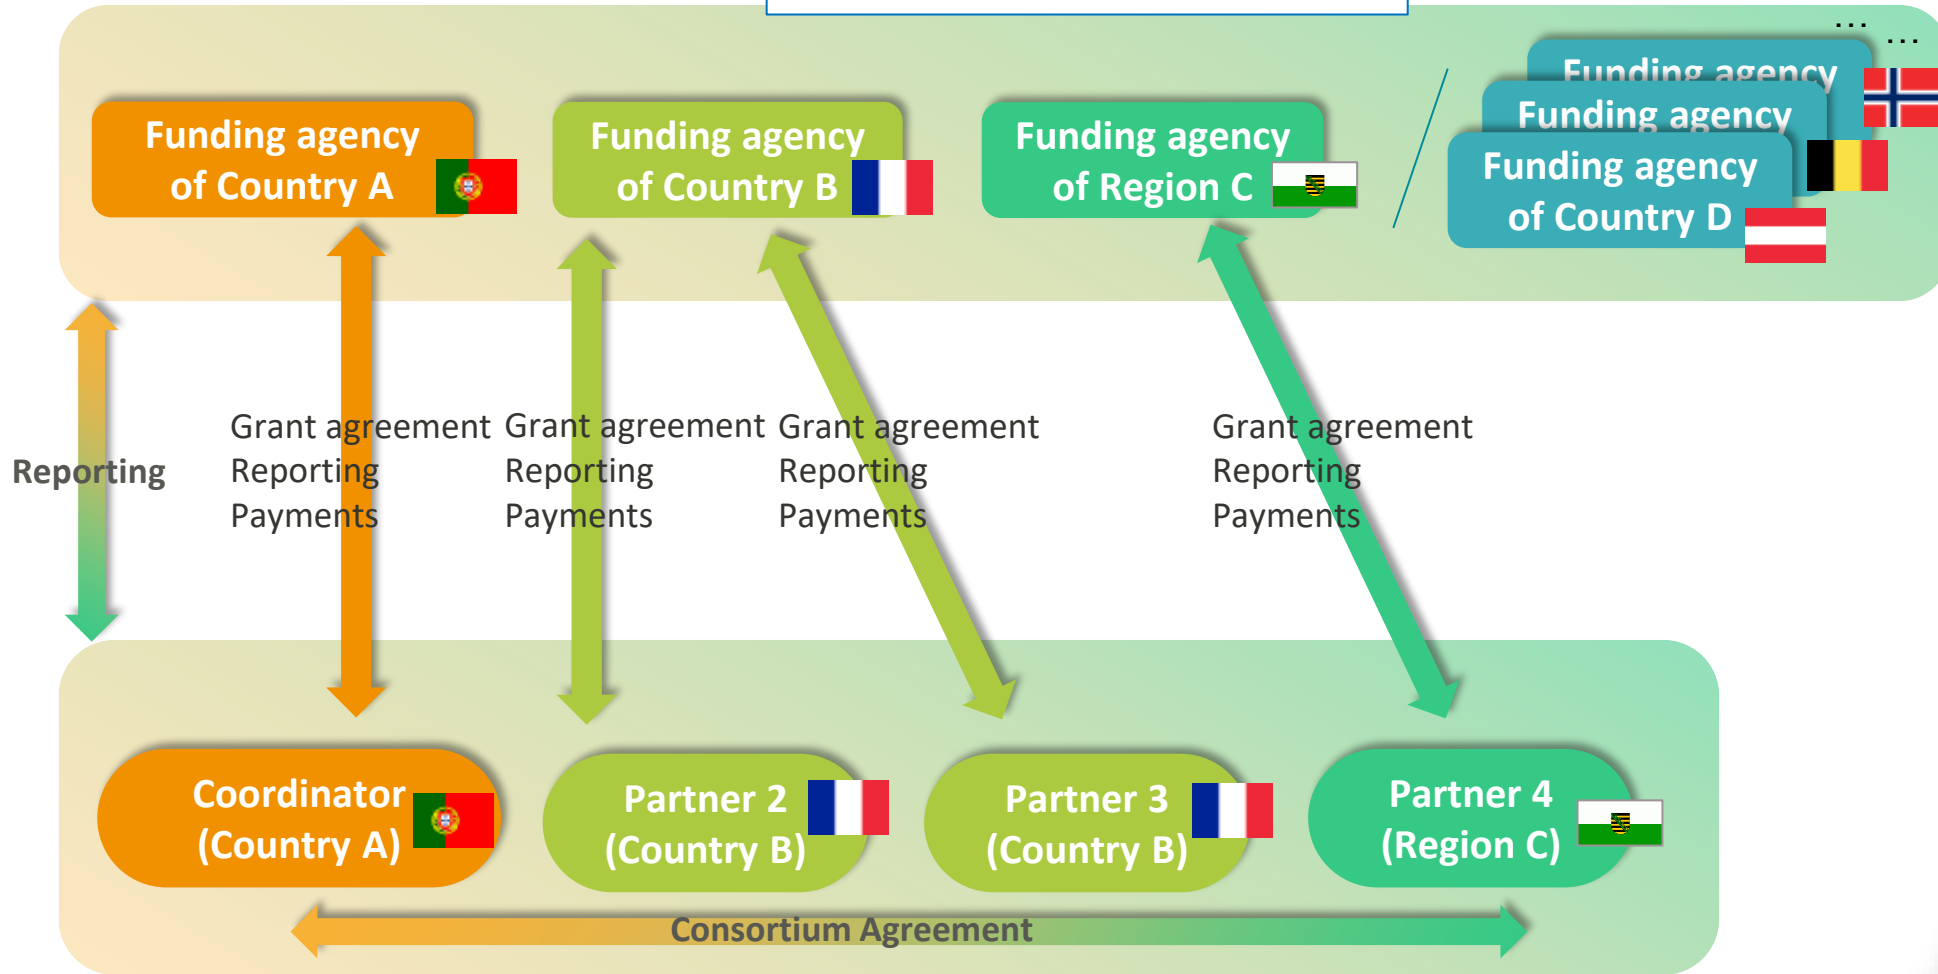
Funding agency of Country A

Funding agency of Country B

Funding agency of Region C

...

...

Funding agency

Funding agency

Funding agency of Country D

Reporting

Grant agreement
Reporting
Payments

Grant agreement
Reporting
Payments

Grant agreement
Reporting
Payments

Grant agreement
Reporting
Payments

Coordinator (Country A)

Partner 2 (Country B)

Partner 3 (Country B)

Partner 4 (Region C)

Consortium Agreement